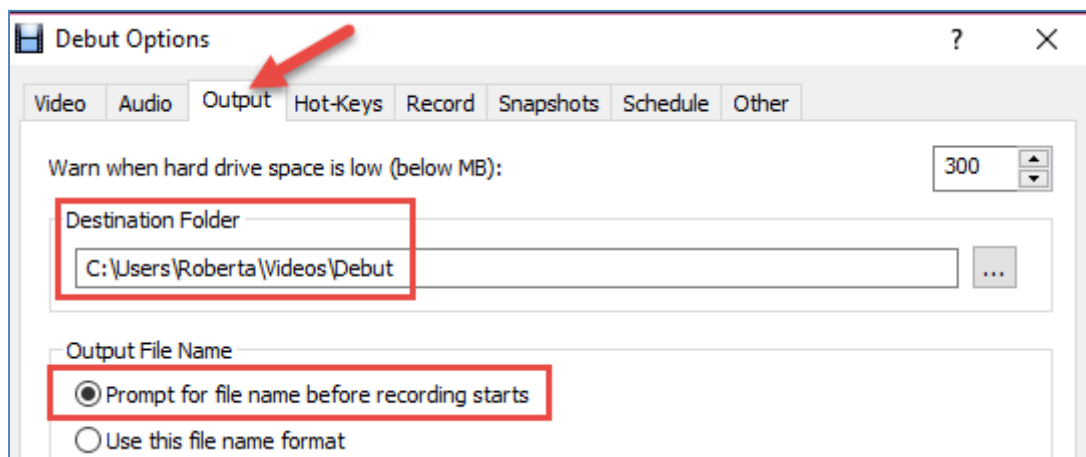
Debut Options

?

X

Video Audio Output Hot-Keys Record Snapshots Schedule Other

Warn when hard drive space is low (below MB): 300

Destination Folder

C:\Users\Roberta\Videos\Debut

...

Output File Name

Prompt for file name before recording starts

Use this file name format